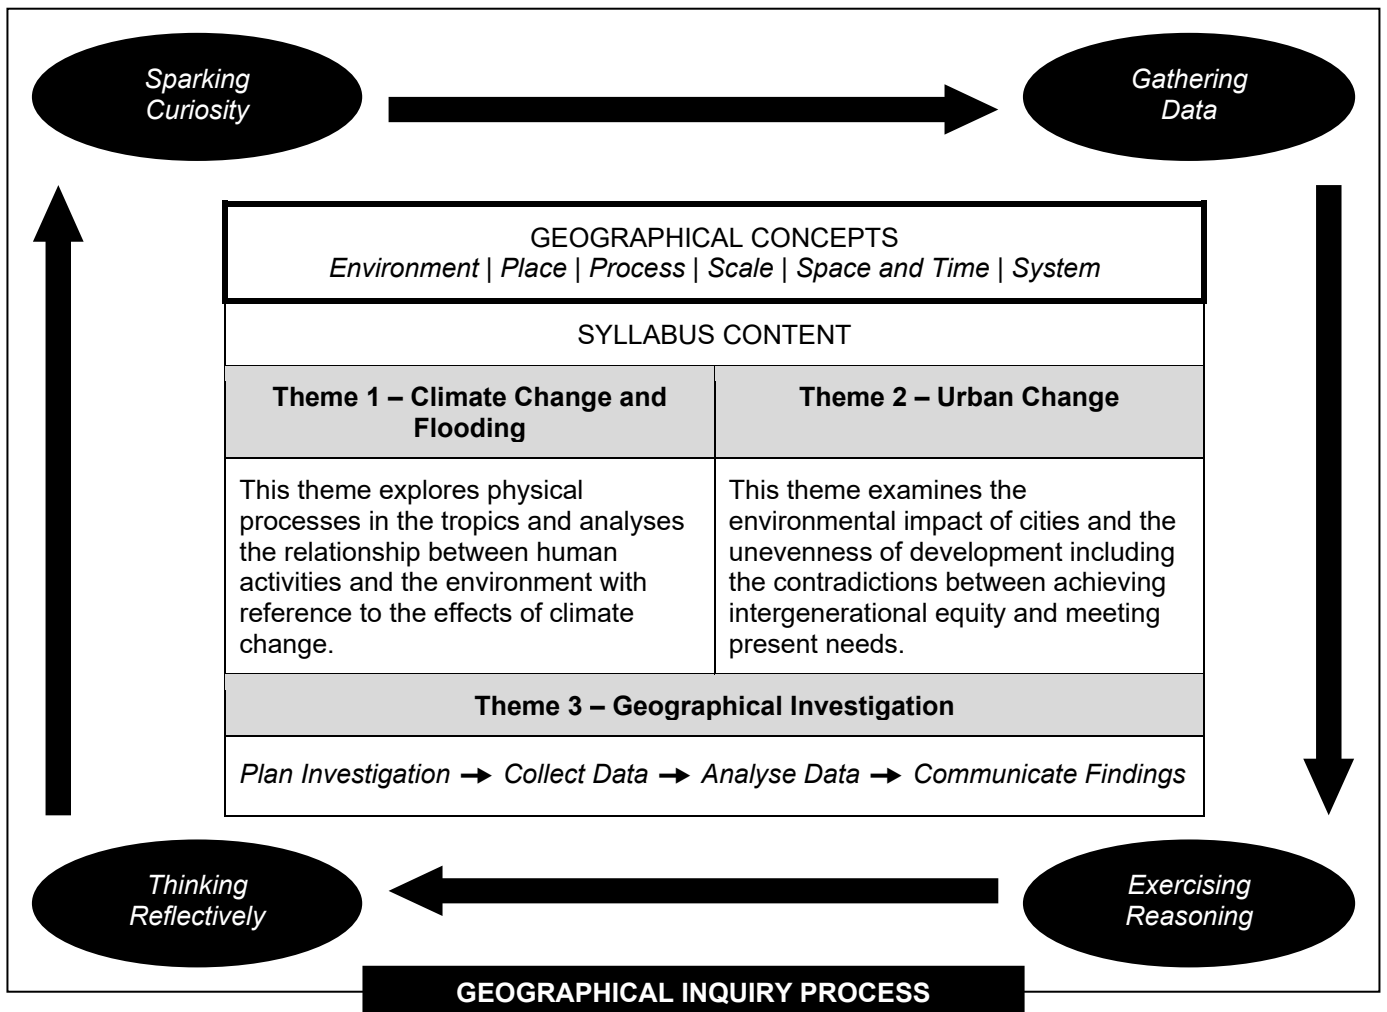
Sparking Curiosity

Gathering Data

GEOGRAPHICAL CONCEPTS
Environment | Place | Process | Scale | Space and Time | System

SYLLABUS CONTENT

| Theme 1 – Climate Change and Flooding | Theme 2 – Urban Change |
|---|---|
| This theme explores physical processes in the tropics and analyses the relationship between human activities and the environment with reference to the effects of climate change. | This theme examines the environmental impact of cities and the unevenness of development including the contradictions between achieving intergenerational equity and meeting present needs. |

Theme 3 – Geographical Investigation

Plan Investigation → Collect Data → Analyse Data → Communicate Findings

Thinking Reflectively

Exercising Reasoning

GEOGRAPHICAL INQUIRY PROCESS